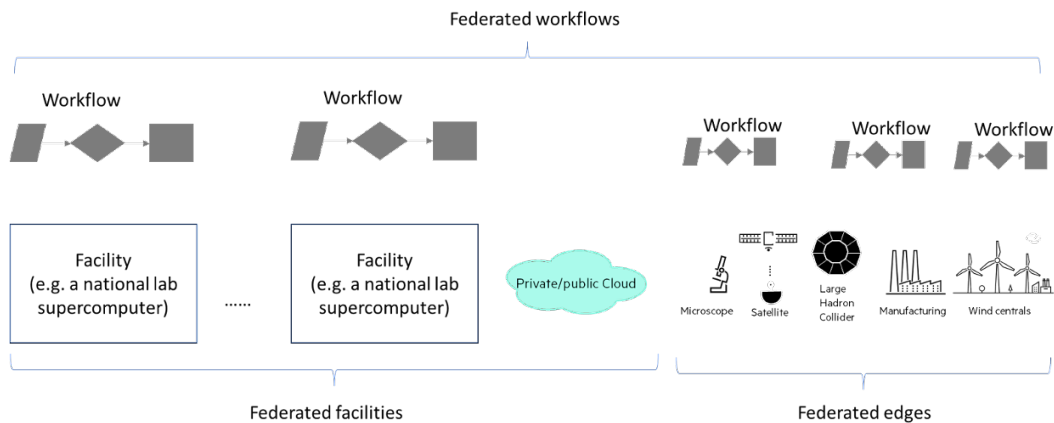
Federated workflows

Workflow

Workflow

Workflow

Workflow

Workflow

Facility
(e.g. a national lab supercomputer)

......

Facility
(e.g. a national lab supercomputer)

Private/public Cloud

Microscope

Satellite

Large Hadron Collider

Manufacturing

Wind centrals

Federated facilities

Federated edges